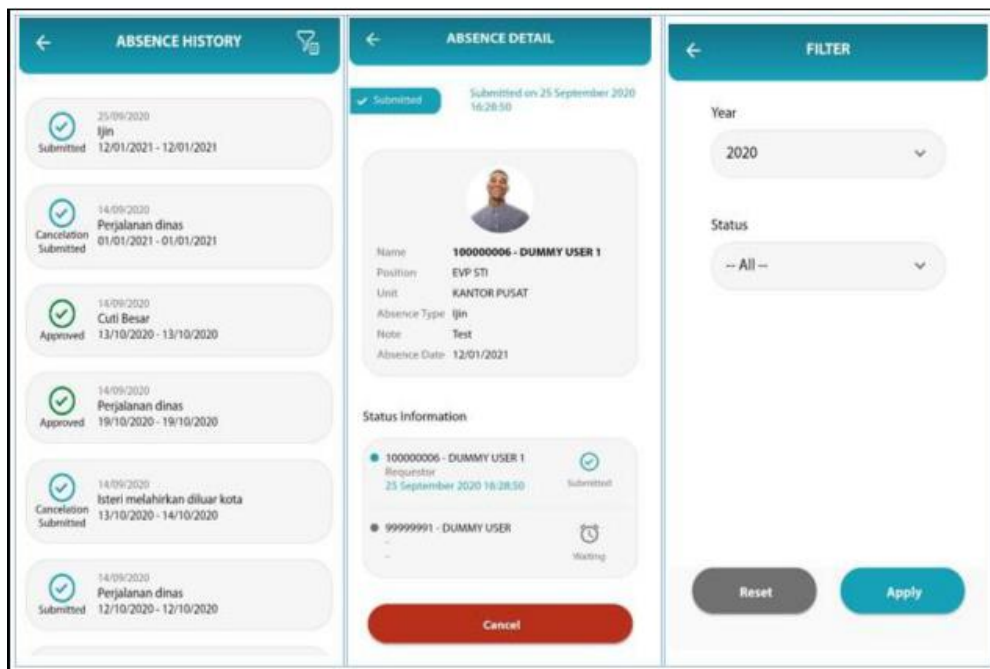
ABSENCE HISTORY

Submitted
25/09/2020
Ijin
12/01/2021 - 12/01/2021

Cancelation Submitted
14/09/2020
Perjalanan dinas
01/01/2021 - 01/01/2021

Approved
14/09/2020
Cuti Besar
13/10/2020 - 13/10/2020

Approved
14/09/2020
Perjalanan dinas
19/10/2020 - 19/10/2020

Cancelation Submitted
14/09/2020
Isteri melahirkan diluar kota
13/10/2020 - 14/10/2020

Submitted
14/09/2020
Perjalanan dinas
12/10/2020 - 12/10/2020

ABSENCE DETAIL

Submitted
Submitted on 25 September 2020 16:28:50

Name 100000006 - DUMMY USER 1
Position EVP STI
Unit KANTOR PUSAT
Absence Type Ijin
Note Test
Absence Date 12/01/2021

Status Information

100000006 - DUMMY USER 1
Requestor
25 September 2020 16:28:50
Submitted

99999991 - DUMMY USER
-
-
Waiting

Cancel

FILTER

Year
2020

Status
-- All --

Reset
Apply